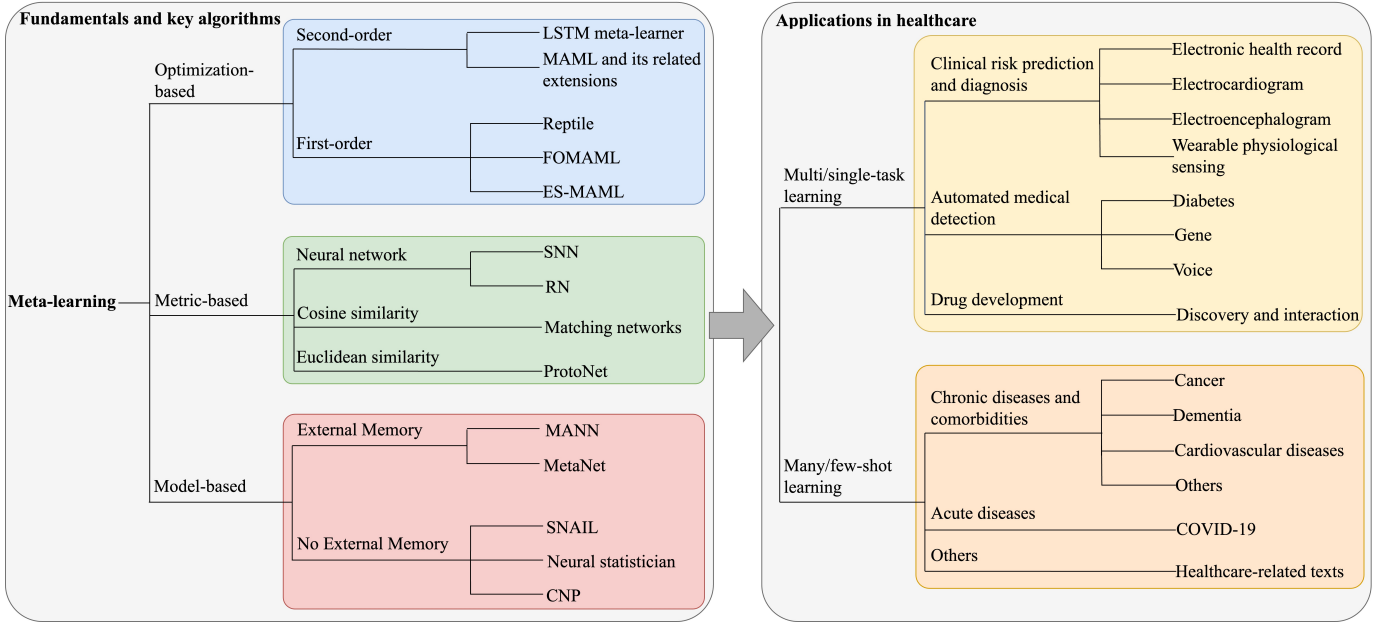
Fundamentals and key algorithms

Meta-learning

Optimization-based

Second-order

LSTM meta-learner

MAML and its related extensions

First-order

Reptile

FOMAML

ES-MAML

Metric-based

Neural network

SNN

RN

Cosine similarity

Matching networks

Euclidean similarity

ProtoNet

Model-based

External Memory

MANN

MetaNet

No External Memory

SNAIL

Neural statistician

CNP

Applications in healthcare

Multi/single-task learning

Clinical risk prediction and diagnosis

Electronic health record

Electrocardiogram

Electroencephalogram

Wearable physiological sensing

Automated medical detection

Diabetes

Gene

Voice

Drug development

Discovery and interaction

Many/few-shot learning

Chronic diseases and comorbidities

Cancer

Dementia

Cardiovascular diseases

Others

Acute diseases

COVID-19

Others

Healthcare-related texts